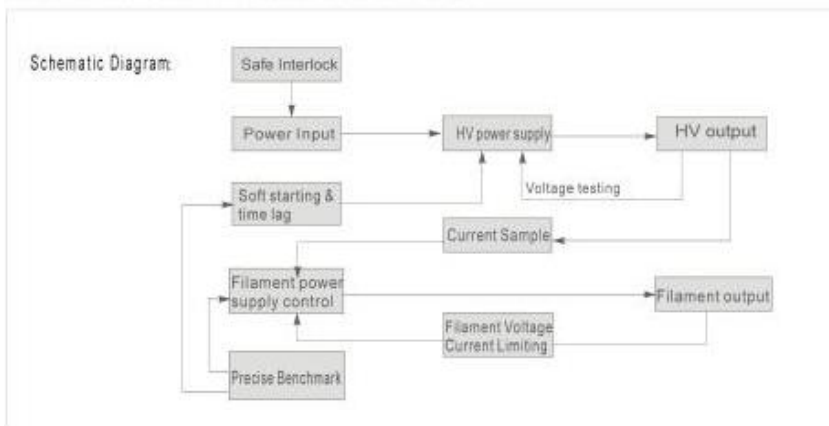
Schematic Diagram:

Safe Interlock

Power Input

HV power supply

HV output

Soft starting & time lag

Voltage testing

Current Sample

Filament power supply control

Filament output

Filament Voltage Current Limiting

Precise Benchmark